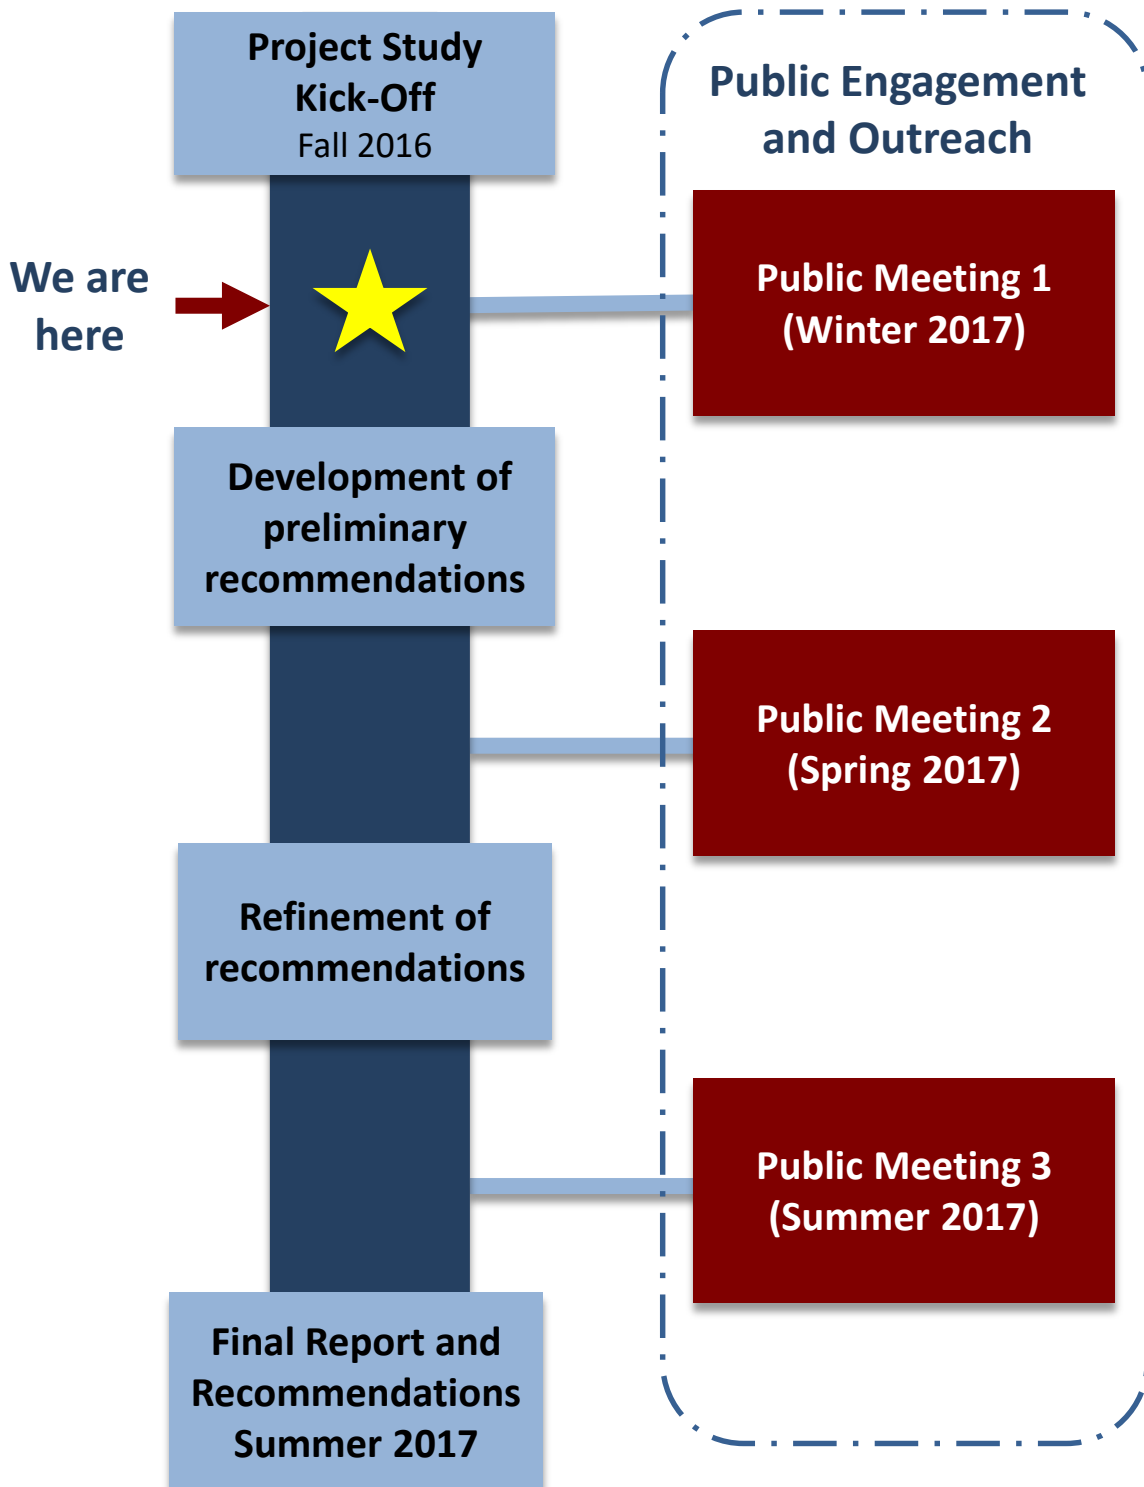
Project Study Kick-Off
Fall 2016

We are here

Development of preliminary recommendations

Refinement of recommendations

Final Report and Recommendations Summer 2017

Public Engagement and Outreach

Public Meeting 1 (Winter 2017)

Public Meeting 2 (Spring 2017)

Public Meeting 3 (Summer 2017)